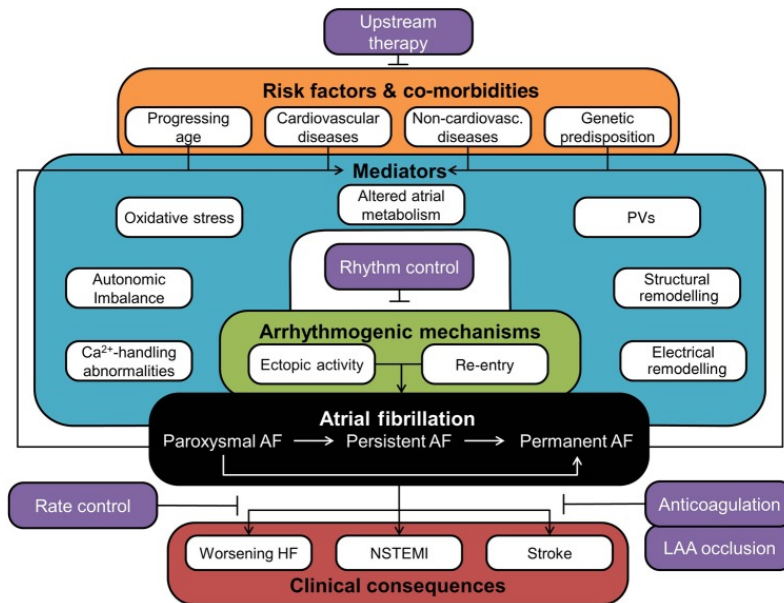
Upstream therapy

Risk factors & co-morbidities

Progressing age

Cardiovascular diseases

Non-cardiovasc. diseases

Genetic predisposition

Mediators

Oxidative stress

Altered atrial metabolism

PVs

Autonomic Imbalance

Rhythm control

Structural remodelling

Arrhythmogenic mechanisms

$Ca^{2+}$-handling abnormalities

Ectopic activity

Re-entry

Electrical remodelling

Atrial fibrillation

Paroxysmal AF → Persistent AF → Permanent AF

Rate control

Anticoagulation

LAA occlusion

Worsening HF

NSTEMI

Stroke

Clinical consequences